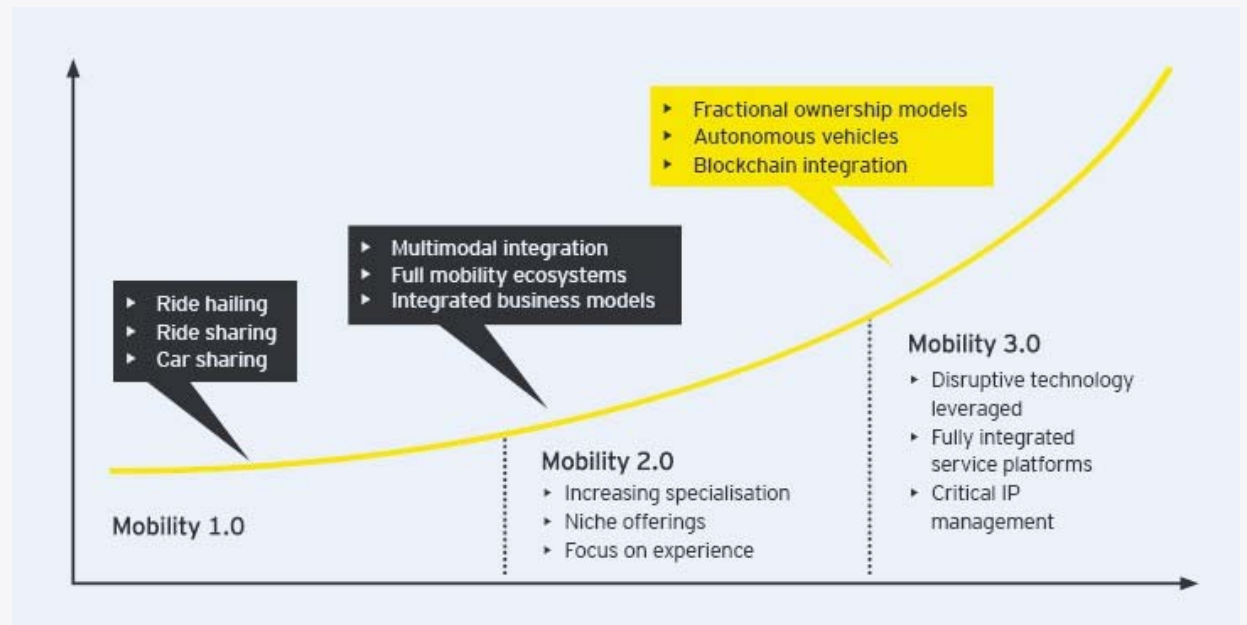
- Fractional ownership models
- Autonomous vehicles
- Blockchain integration

- Multimodal integration
- Full mobility ecosystems
- Integrated business models

- Ride hailing
- Ride sharing
- Car sharing

Mobility 1.0

Mobility 2.0
- Increasing specialisation
- Niche offerings
- Focus on experience

Mobility 3.0
- Disruptive technology leveraged
- Fully integrated service platforms
- Critical IP management